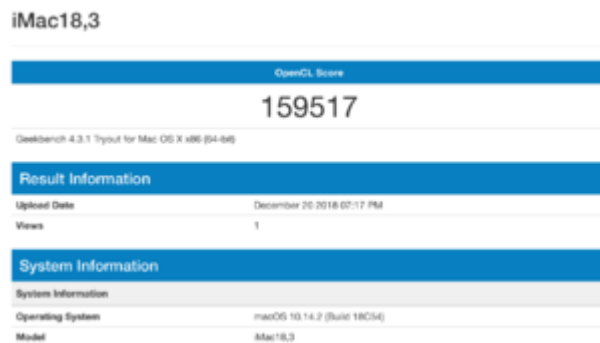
iMac18,3

OpenCL Score

159517

Geekbench 4.3.1 Tryout for Mac OS X x86 (64-bit)

Result Information

| | |
|---|---|
| Upload Date | December 20 2018 07:17 PM |
| Views | 1 |

System Information

System Information

| | |
|---|---|
| Operating System | macOS 10.14.2 (Build 18C54) |
| Model | iMac18,3 |